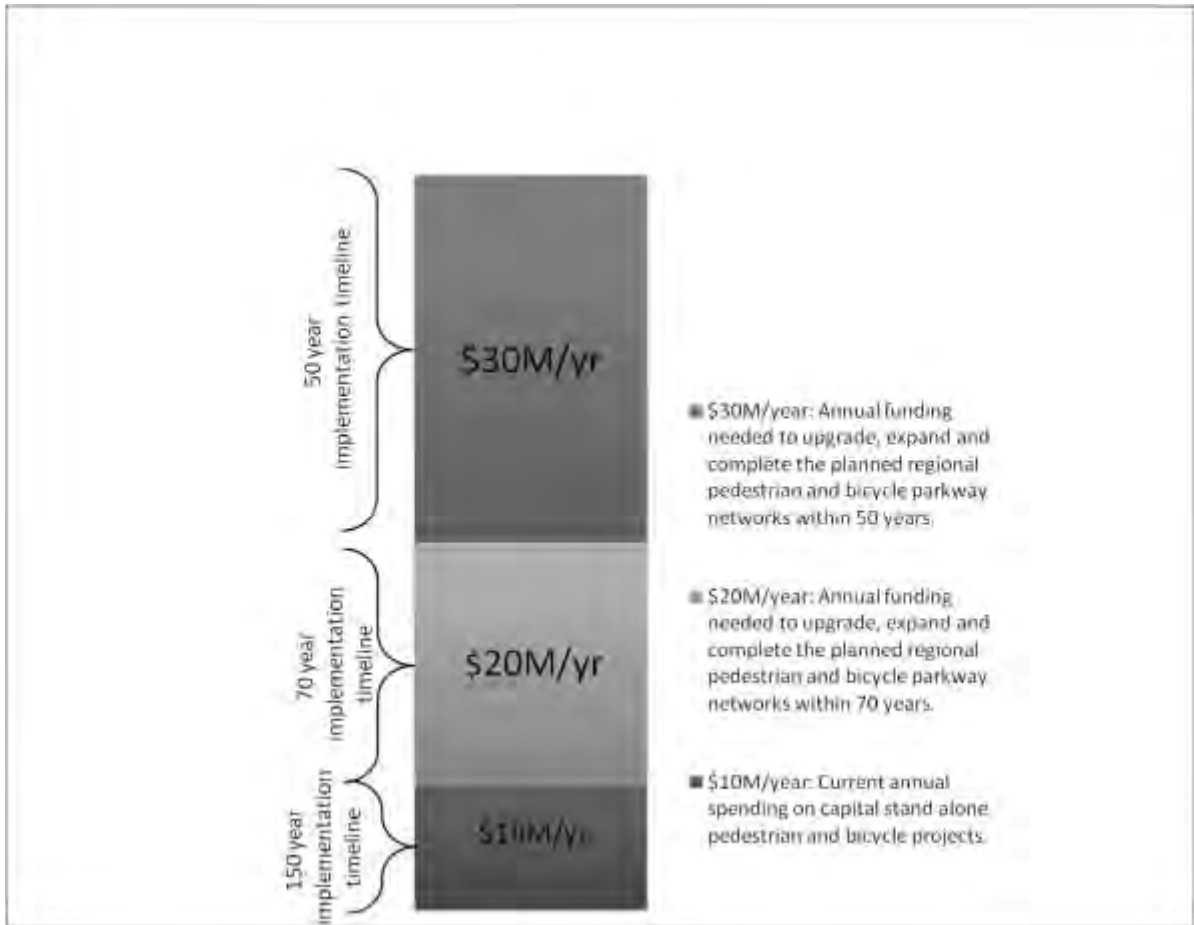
50 year implementation timeline

70 year implementation timeline

150 year implementation timeline

$30M/yr

$20M/yr

$10M/yr

$30M/year: Annual funding needed to upgrade, expand and complete the planned regional pedestrian and bicycle parkway networks within 50 years.

$20M/year: Annual funding needed to upgrade, expand and complete the planned regional pedestrian and bicycle parkway networks within 70 years.

$10M/year: Current annual spending on capital stand alone pedestrian and bicycle projects.